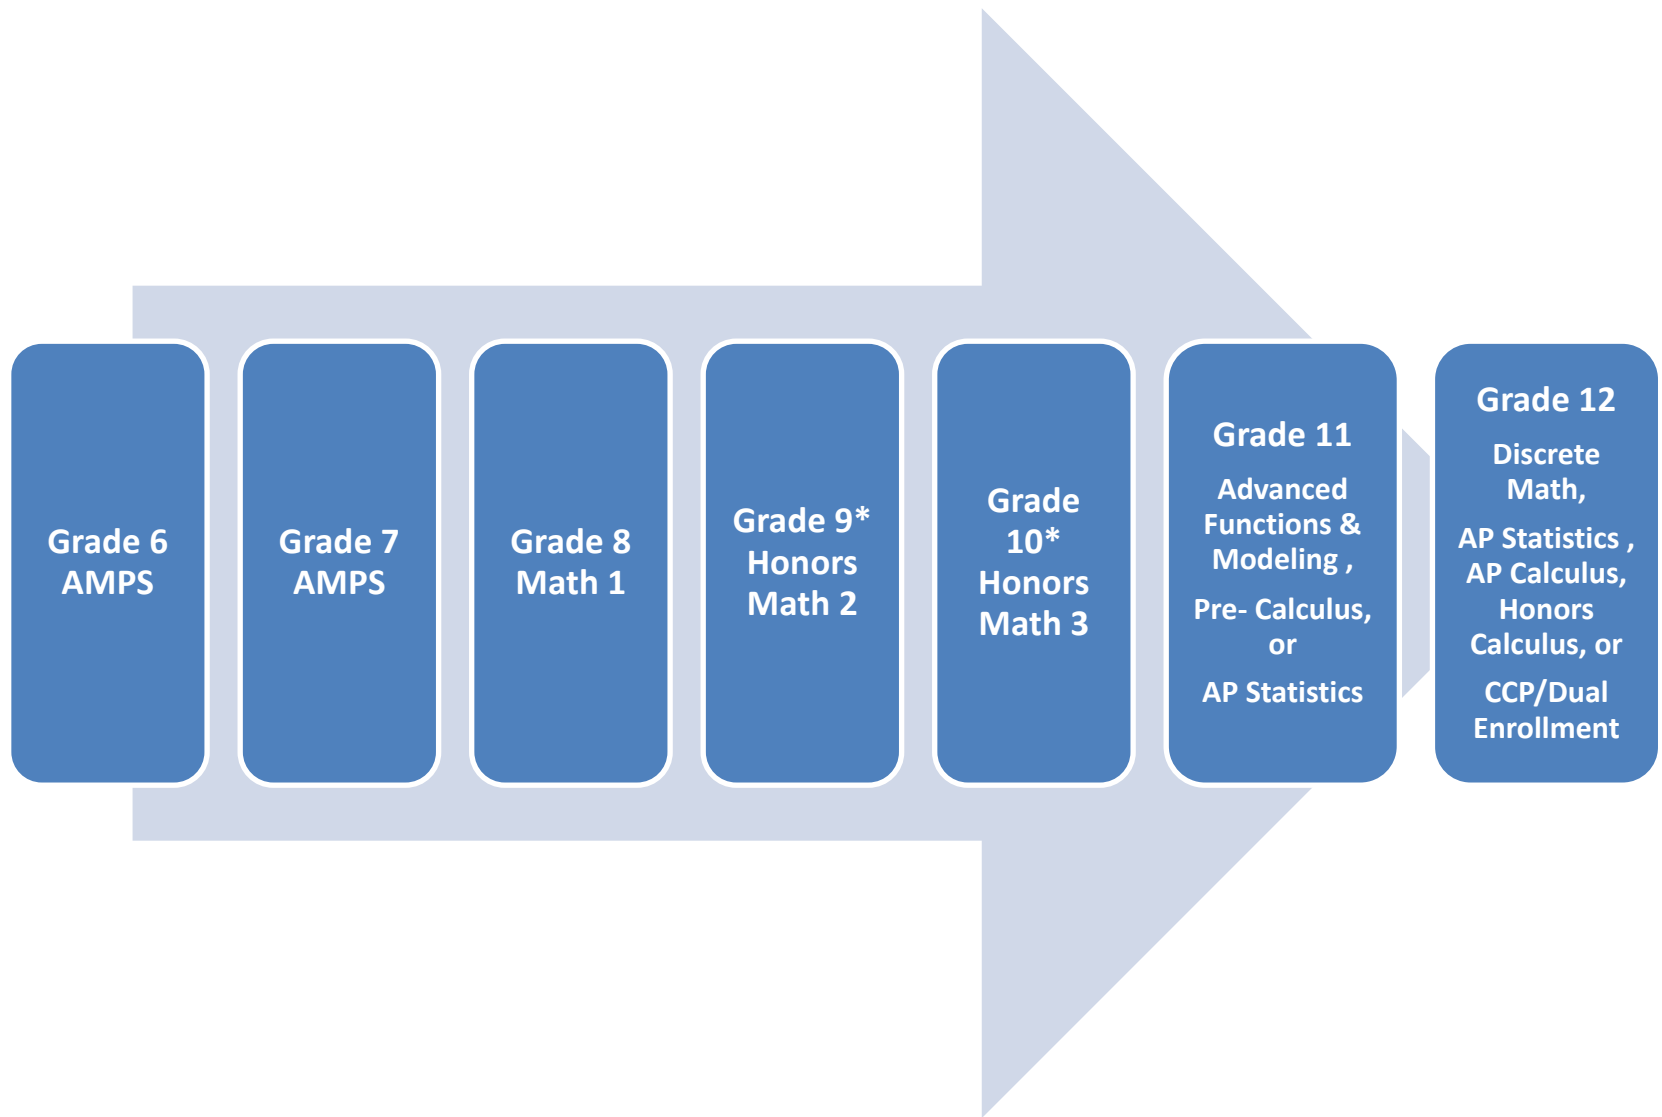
Grade 6
AMPS

Grade 7
AMPS

Grade 8
Math 1

Grade 9*
Honors
Math 2

Grade
10*
Honors
Math 3

Grade 11

Advanced Functions & Modeling ,

Pre- Calculus, or

AP Statistics

Grade 12

Discrete Math,

AP Statistics , AP Calculus, Honors Calculus, or

CCP/Dual Enrollment